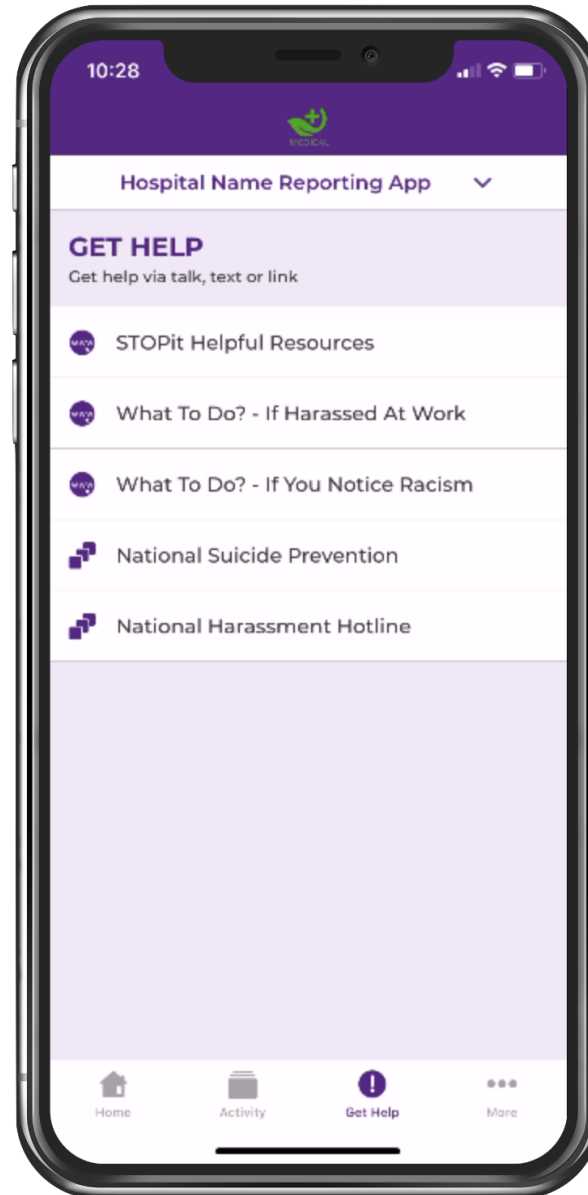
10:28

MEDICAL

Hospital Name Reporting App

GET HELP
Get help via talk, text or link

STOPit Helpful Resources

What To Do? - If Harassed At Work

What To Do? - If You Notice Racism

National Suicide Prevention

National Harassment Hotline

Home
Activity
Get Help
More